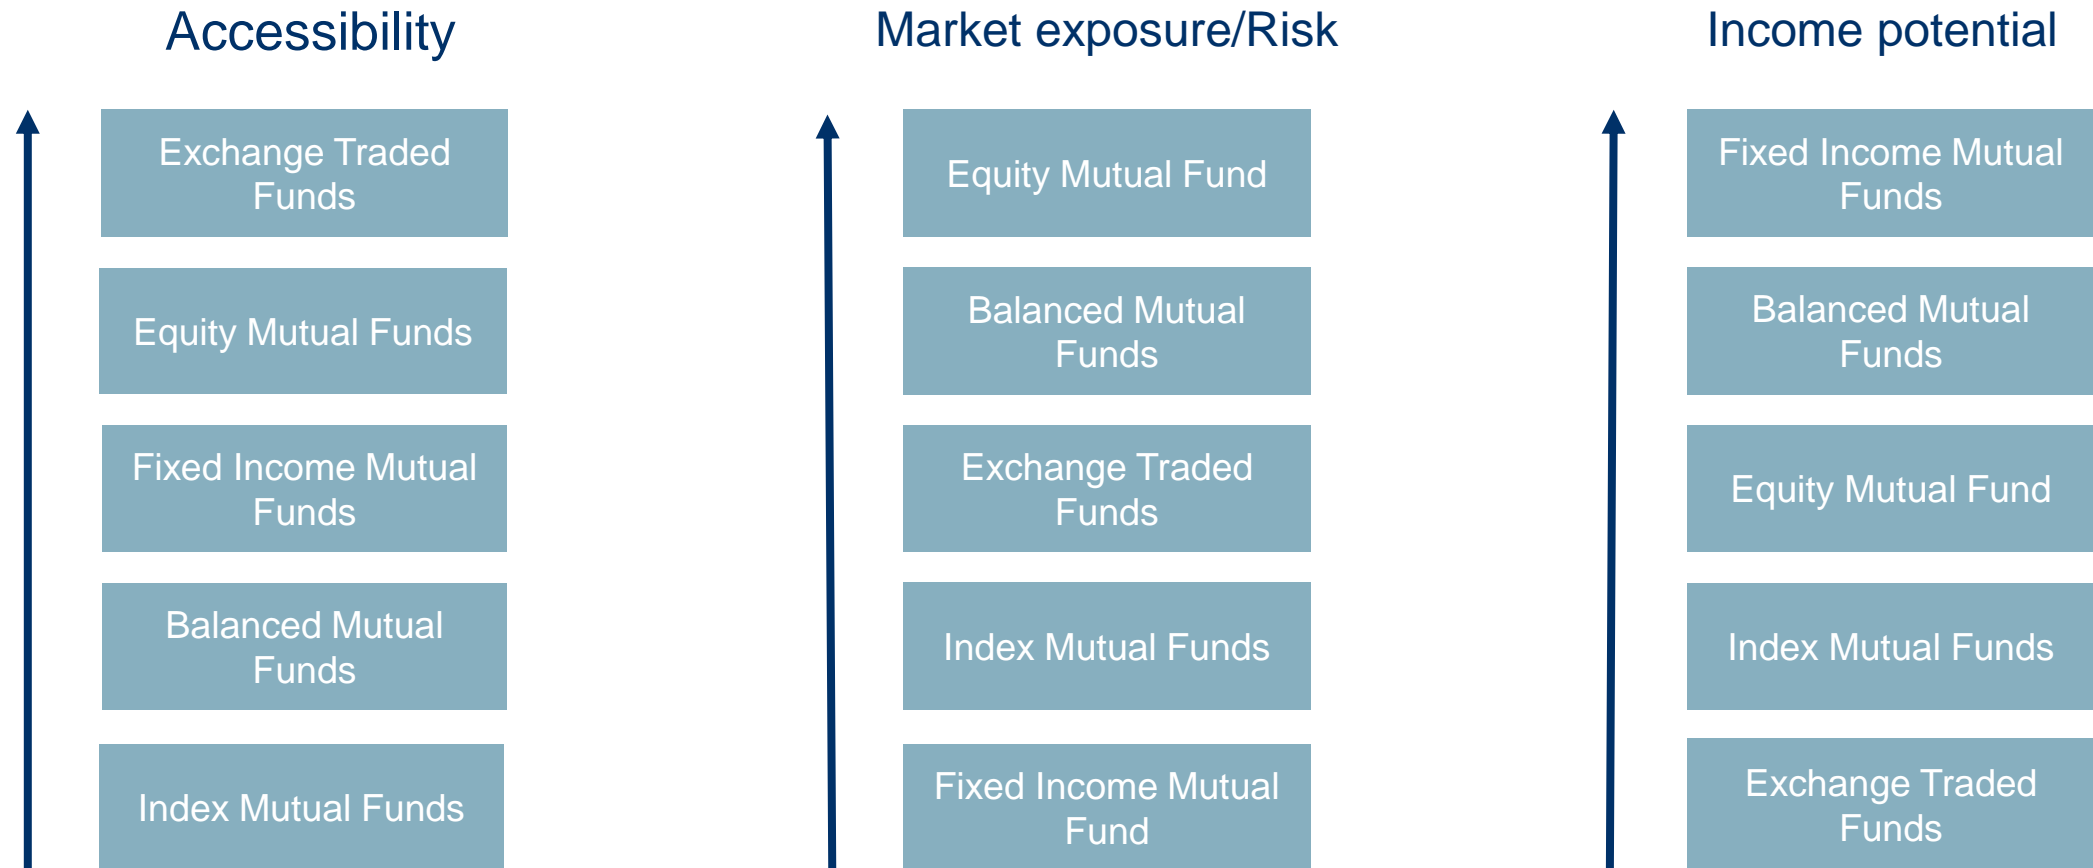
Accessibility

Exchange Traded Funds

Equity Mutual Funds

Fixed Income Mutual Funds

Balanced Mutual Funds

Index Mutual Funds

Market exposure/Risk

Equity Mutual Fund

Balanced Mutual Funds

Exchange Traded Funds

Index Mutual Funds

Fixed Income Mutual Fund

Income potential

Fixed Income Mutual Funds

Balanced Mutual Funds

Equity Mutual Fund

Index Mutual Funds

Exchange Traded Funds